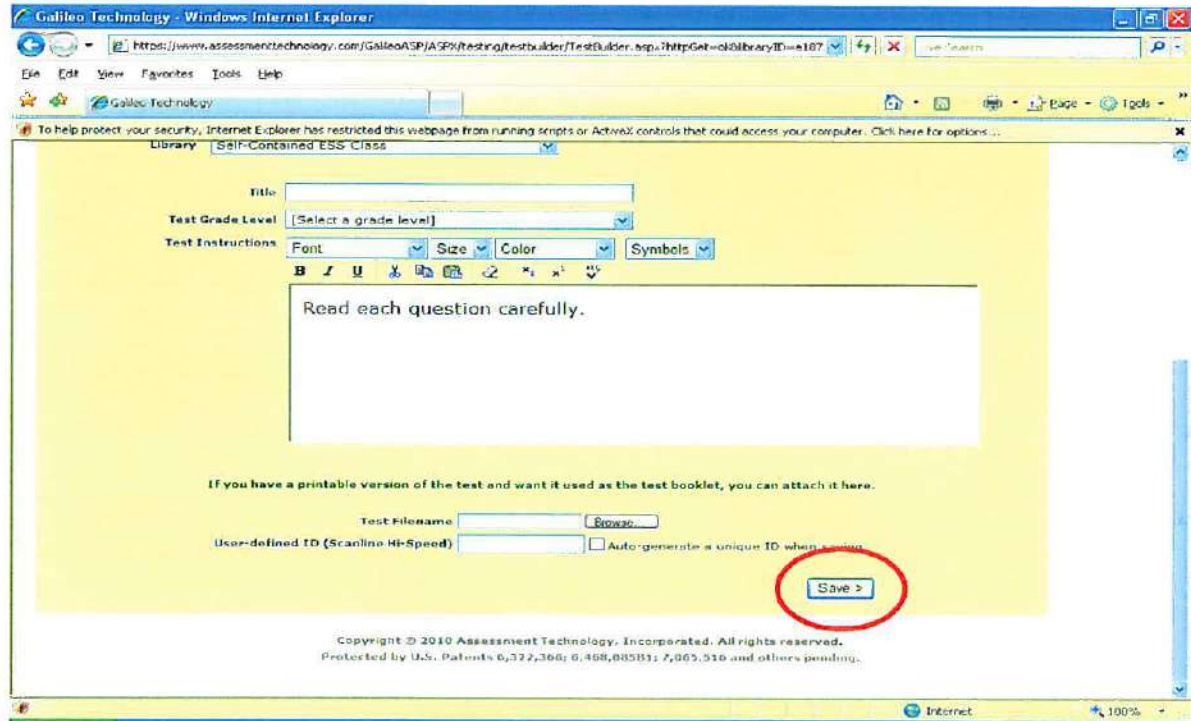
Galileo Technology - Windows Internet Explorer

https://www.assessmenttechnology.com/GalileoASP/ASPX/testing/testbuilder/TestBuilder.aspx?httpGet=ok&libraryID=e187

Live Search

File Edit View Favorites Tools Help

Galileo Technology

Page Tools

To help protect your security, Internet Explorer has restricted this webpage from running scripts or ActiveX controls that could access your computer. Click here for options ...

Library Self-Contained ESS Class

Title

Test Grade Level [Select a grade level]

Test Instructions Font Size Color Symbols

B I U

Read each question carefully.

If you have a printable version of the test and want it used as the test booklet, you can attach it here.

Test Filename Browse...

User-defined ID (Scanline Hi-Speed) Auto-generate a unique ID when saving

Save >

Copyright © 2010 Assessment Technology, Incorporated. All rights reserved.
Protected by U.S. Patents 6,322,366; 6,468,085B1; 7,065,516 and others pending.

Internet 100%